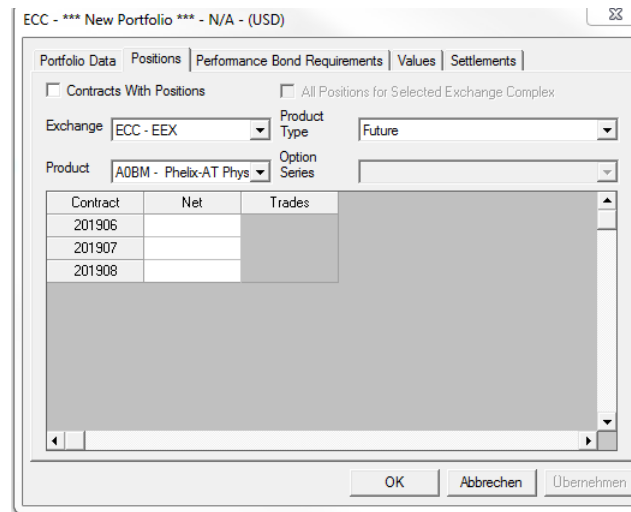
ECC - *** New Portfolio *** - N/A - (USD)

Portfolio Data | Positions | Performance Bond Requirements | Values | Settlements

Contracts With Positions

All Positions for Selected Exchange Complex

Exchange ECC - EEX

Product Type Future

Product A0BM - Phelix-AT Phys

Option Series

| Contract | Net | Trades |
|---|---|---|
| 201906 | | |
| 201907 | | |
| 201908 | | |

OK Abbrechen Übernehmen